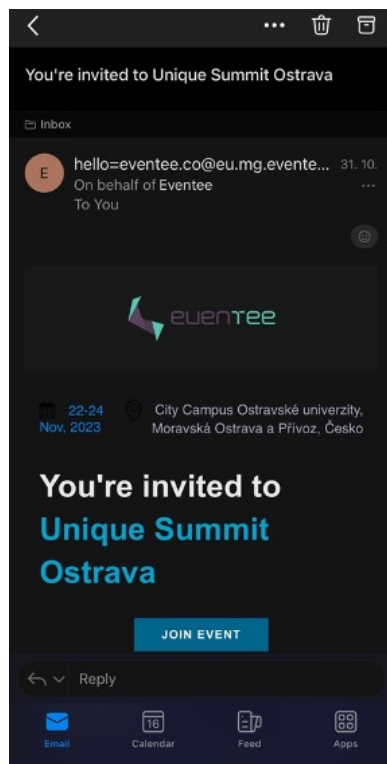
You're invited to Unique Summit Ostrava

Inbox

E hello=eventee.co@eu.mg.evente... 31. 10.
On behalf of Eventee
To You

eventee

22-24 Nov, 2023

City Campus Ostravské univerzity, Moravská Ostrava a Přívoz, Česko

You're invited to Unique Summit Ostrava

JOIN EVENT

Reply

Email
16
Calendar
Feed
Apps